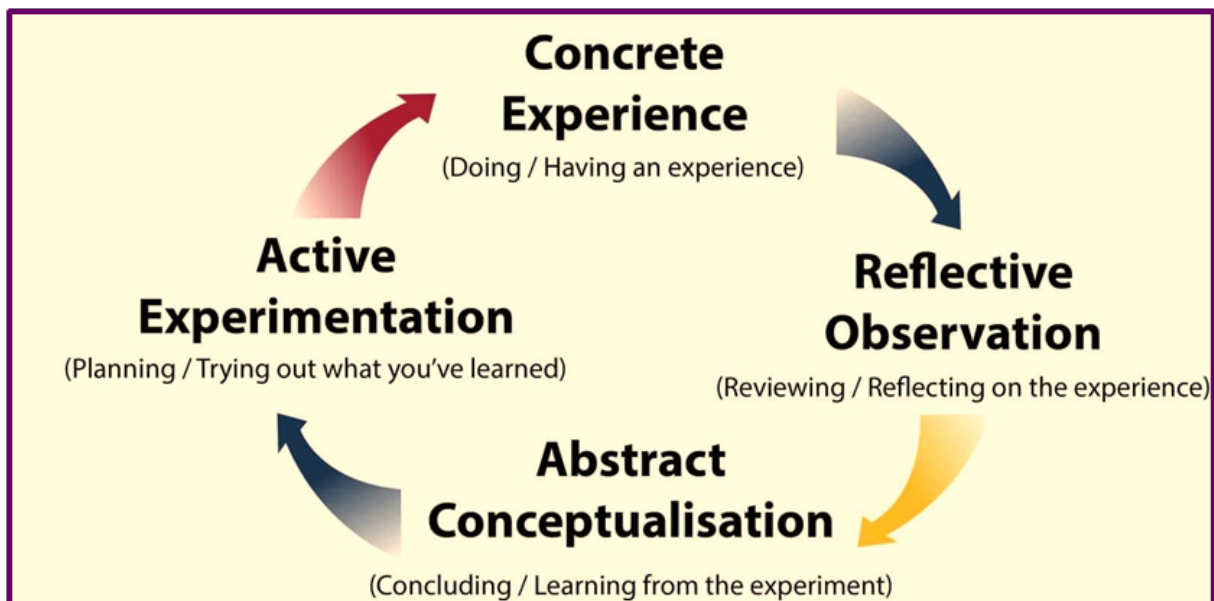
Concrete Experience
(Doing / Having an experience)

Reflective Observation
(Reviewing / Reflecting on the experience)

Abstract Conceptualisation
(Concluding / Learning from the experiment)

Active Experimentation
(Planning / Trying out what you've learned)